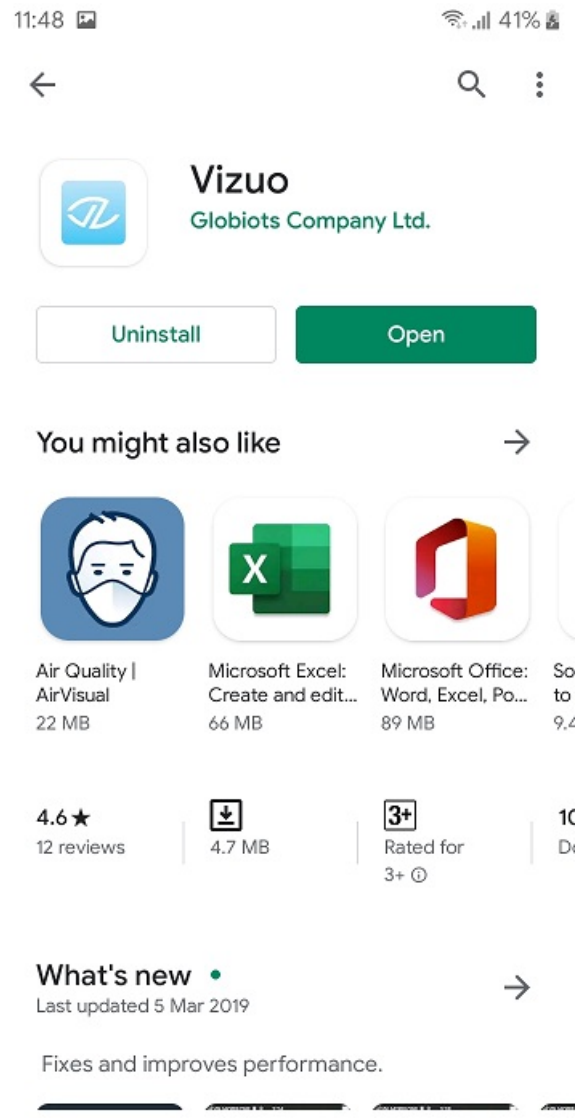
11:48

41%

Vizuo
Globiots Company Ltd.

Uninstall

Open

You might also like

Air Quality | AirVisual
22 MB

Microsoft Excel: Create and edit...
66 MB

Microsoft Office: Word, Excel, Po...
89 MB

So
to
9.4

4.6★
12 reviews

4.7 MB

3+
Rated for 3+

10
Do

What's new •
Last updated 5 Mar 2019

Fixes and improves performance.